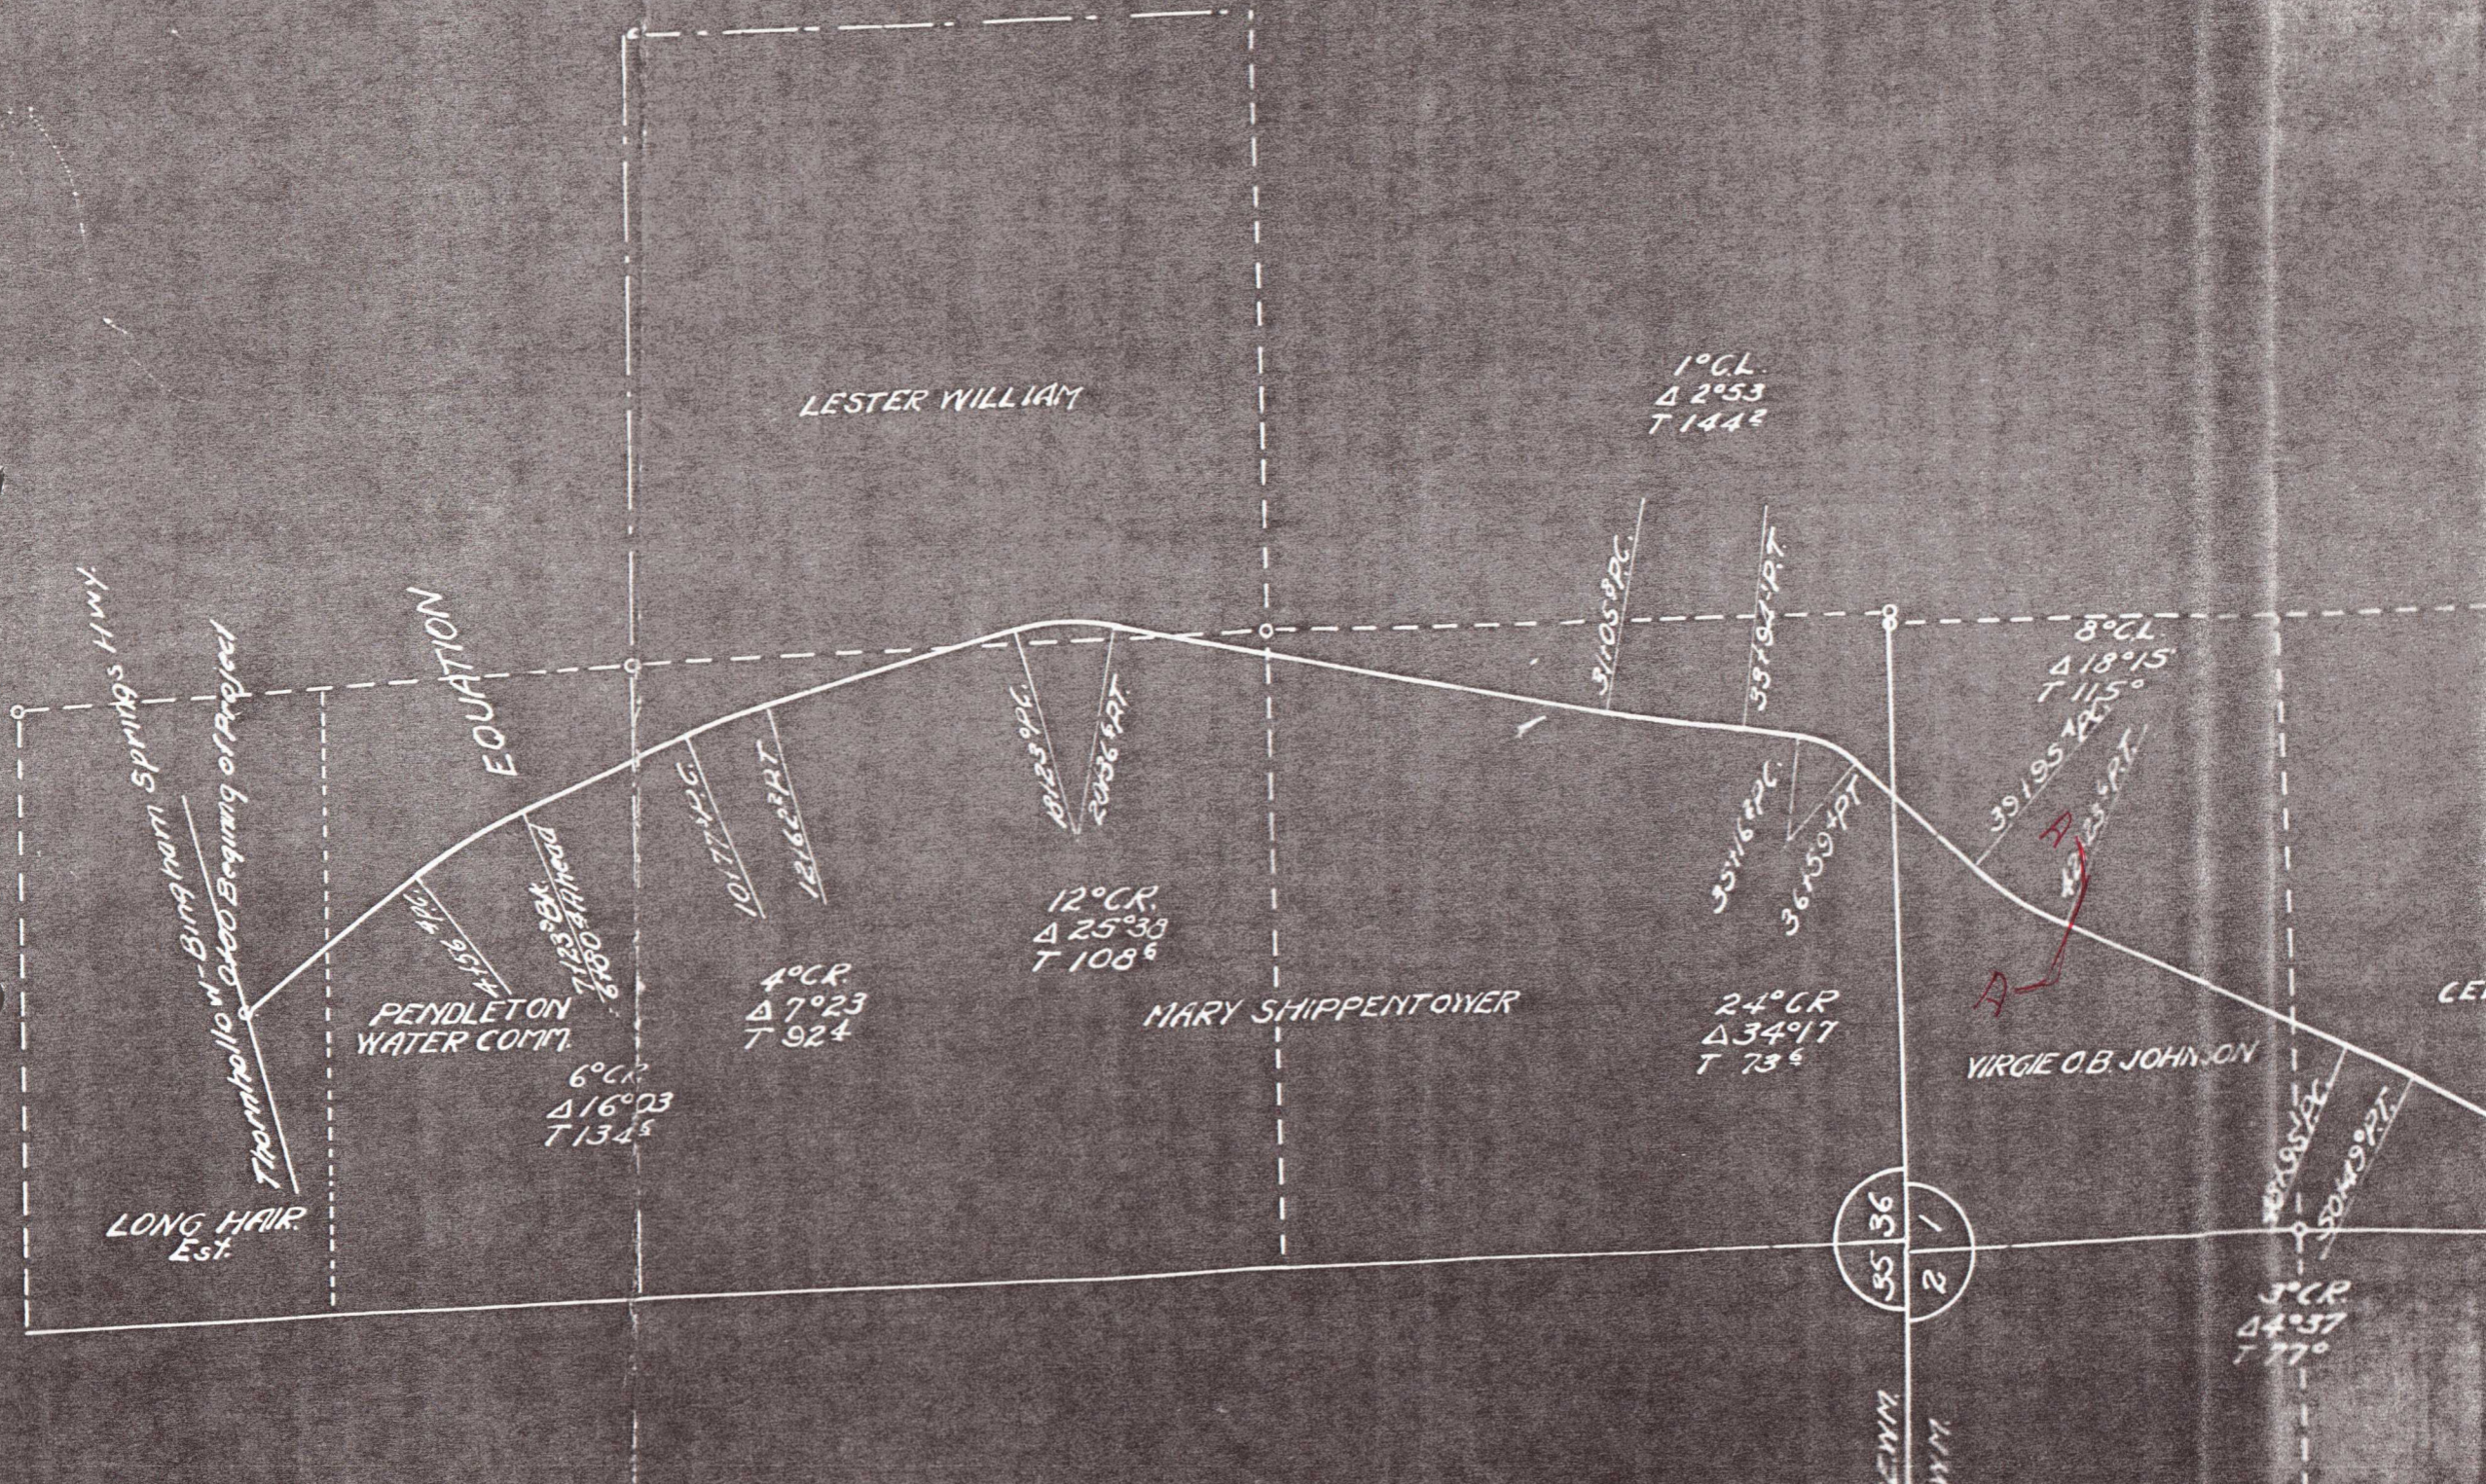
Thornhollow-Bingham Springs Hwy.
0+00 Begining of Project

EQUATION

LESTER WILLIAM

1°C.L.
Δ 2°53
T 144²

PENDLETON
WATER COMM.

LONG HAIR
Est.

6°C.R.
Δ 16°03
T 134⁵

4°C.R.
Δ 7°23
T 92⁴

12°C.R.
Δ 25°38
T 108⁶

MARY SHIPPENTOWER

24°C.R.
Δ 34°17
T 73⁶

8°C.L.
Δ 18°15
T 115°

VIRGIE O.B. JOHNSON

3°C.R.
Δ 4°37
T 77°

4+56 P.C.
7+23 Bk.
6+80 Ahead
10+17 P.C.
11+61 P.T.
18+23 P.C.
20+36 P.T.
31+05 P.C.
33+94 P.T.
35+16 P.C.
36+15 P.T.
39+19 P.C.
41+23 P.T.
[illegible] P.C.
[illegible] P.T.

A
A

36
1
35
2

CE
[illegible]
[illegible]